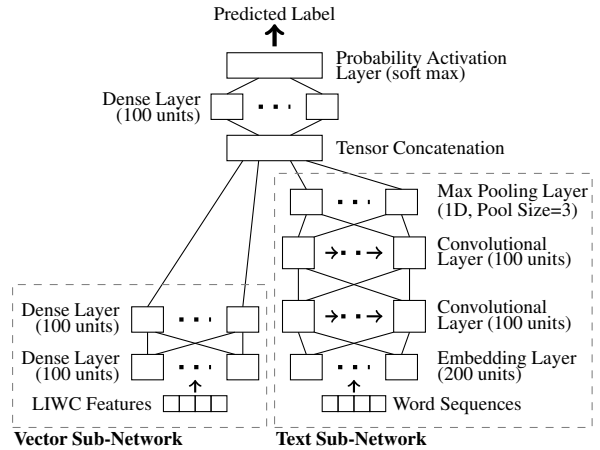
Predicted Label

Probability Activation Layer (soft max)

Dense Layer (100 units)

Tensor Concatenation

Max Pooling Layer (1D, Pool Size=3)

Convolutional Layer (100 units)

Convolutional Layer (100 units)

Embedding Layer (200 units)

Word Sequences

Dense Layer (100 units)

Dense Layer (100 units)

LIWC Features

Vector Sub-Network

Text Sub-Network